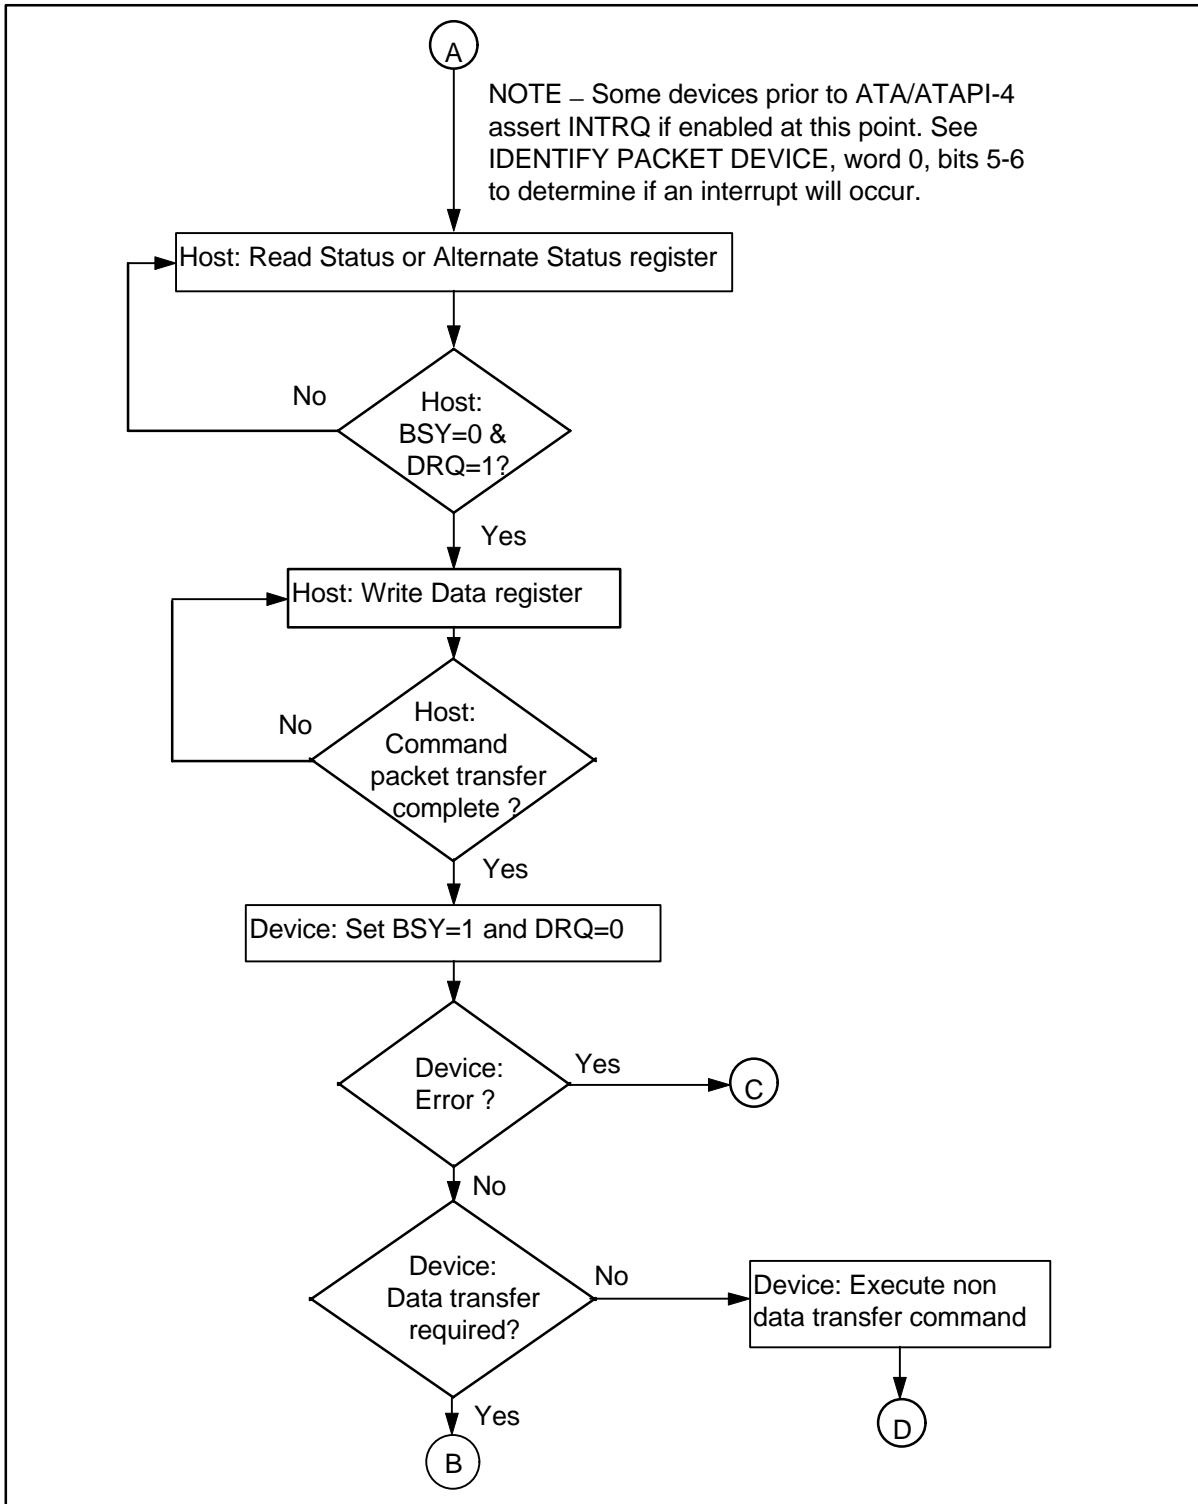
A

NOTE – Some devices prior to ATA/ATAPI-4 assert INTRQ if enabled at this point. See IDENTIFY PACKET DEVICE, word 0, bits 5-6 to determine if an interrupt will occur.

Host: Read Status or Alternate Status register

No

Host: BSY=0 & DRQ=1?

Yes

Host: Write Data register

No

Host: Command packet transfer complete ?

Yes

Device: Set BSY=1 and DRQ=0

Device: Error ?

Yes

C

No

Device: Data transfer required?

No

Device: Execute non data transfer command

D

Yes

B